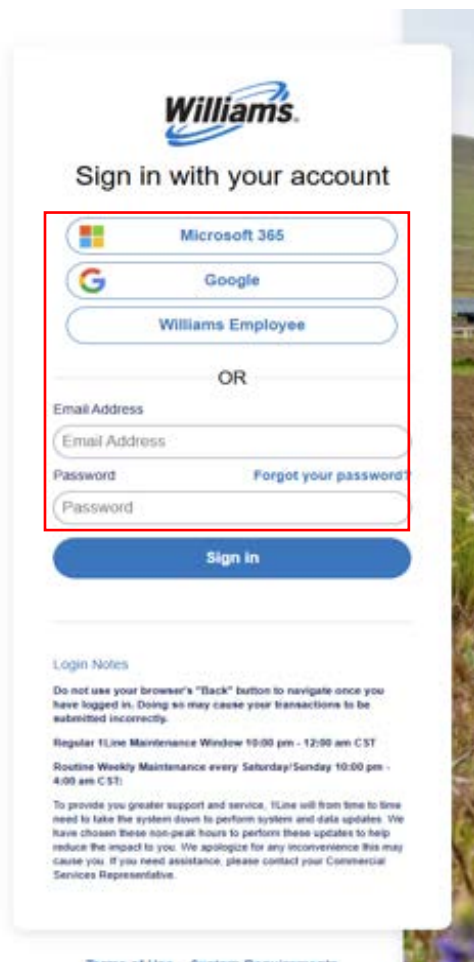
Williams.

Sign in with your account

Microsoft 365

Google

Williams Employee

OR

Email Address

Email Address

Password

Forgot your password?

Password

Sign in

Login Notes

Do not use your browser's "Back" button to navigate once you have logged in. Doing so may cause your transactions to be submitted incorrectly.

Regular 1Line Maintenance Window 10:00 pm - 12:00 am CST

Routine Weekly Maintenance every Saturday/Sunday 10:00 pm - 4:00 am CST:

To provide you greater support and service, 1Line will from time to time need to take the system down to perform system and data updates. We have chosen these non-peak hours to perform these updates to help reduce the impact to you. We apologize for any inconvenience this may cause you. If you need assistance, please contact your Commercial Services Representative.

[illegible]